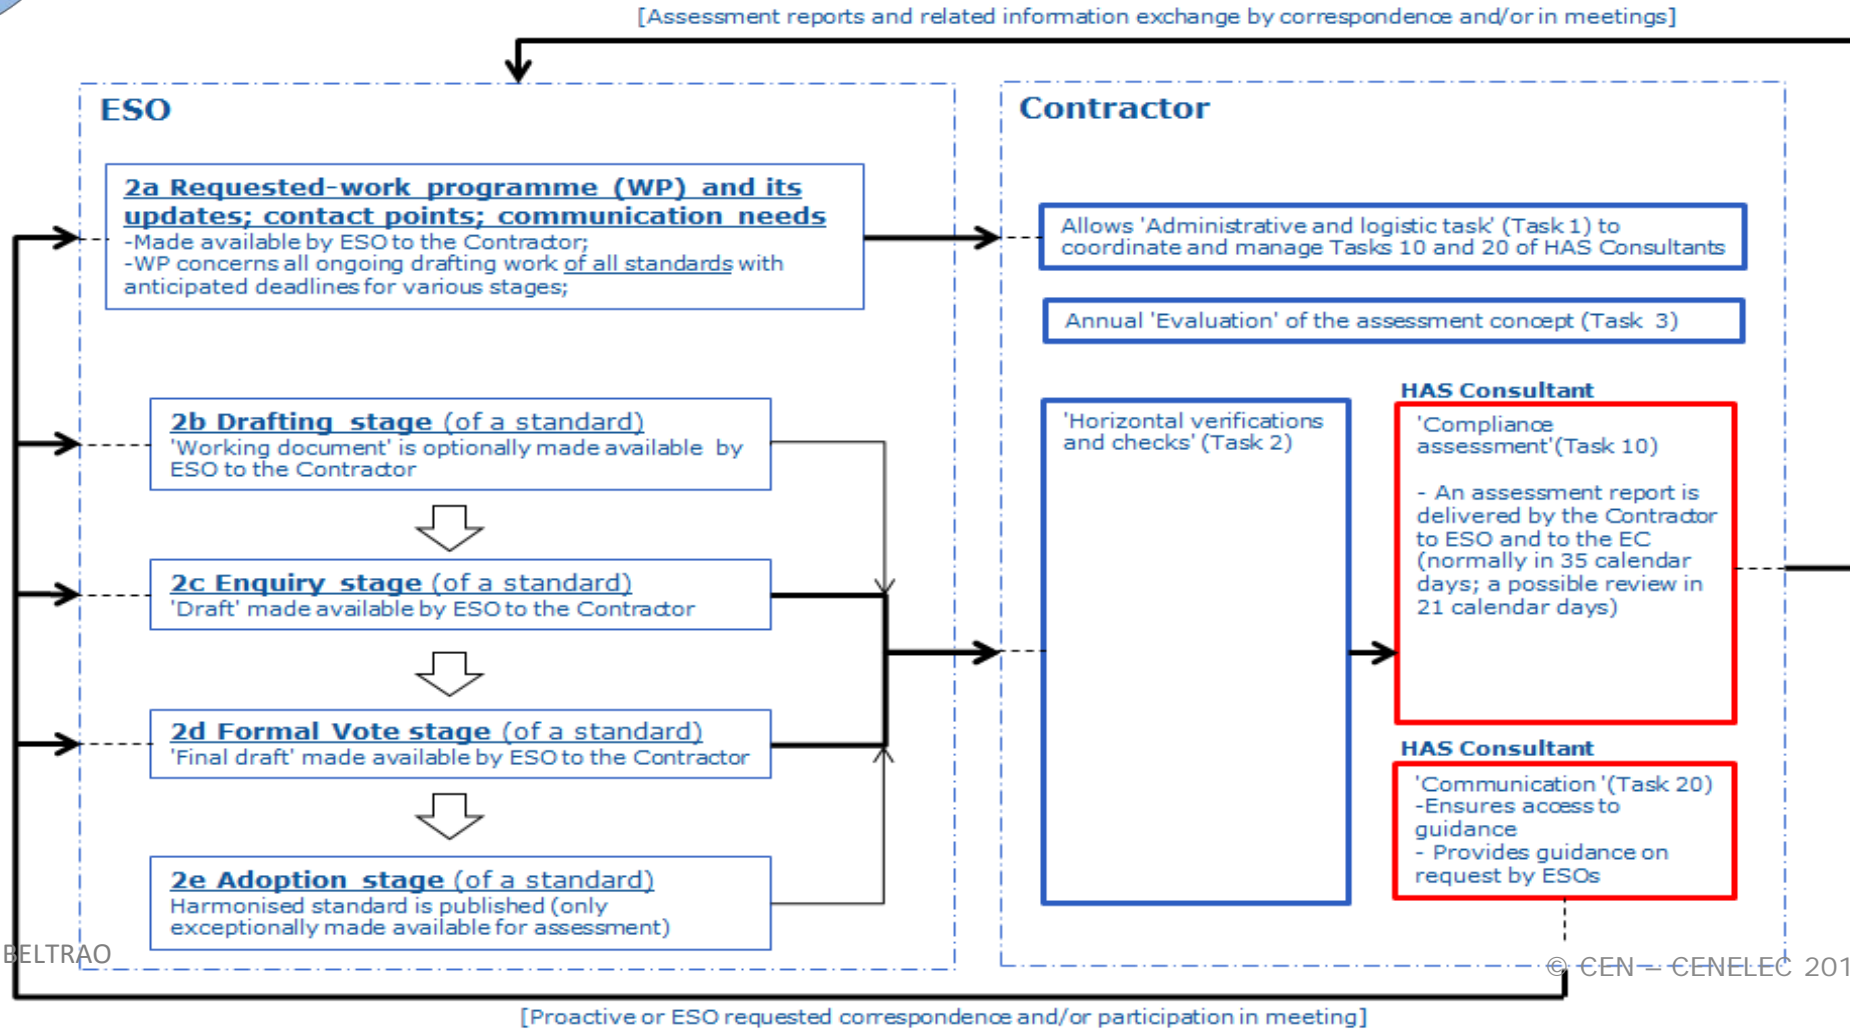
[Assessment reports and related information exchange by correspondence and/or in meetings]

ESO

2a Requested-work programme (WP) and its updates; contact points; communication needs
-Made available by ESO to the Contractor;
-WP concerns all ongoing drafting work of all standards with anticipated deadlines for various stages;

2b Drafting stage (of a standard)
'Working document' is optionally made available by ESO to the Contractor

2c Enquiry stage (of a standard)
'Draft' made available by ESO to the Contractor

2d Formal Vote stage (of a standard)
'Final draft' made available by ESO to the Contractor

2e Adoption stage (of a standard)
Harmonised standard is published (only exceptionally made available for assessment)

Contractor

Allows 'Administrative and logistic task' (Task 1) to coordinate and manage Tasks 10 and 20 of HAS Consultants

Annual 'Evaluation' of the assessment concept (Task 3)

'Horizontal verifications and checks' (Task 2)

HAS Consultant
'Compliance assessment'(Task 10)

- An assessment report is delivered by the Contractor to ESO and to the EC (normally in 35 calendar days; a possible review in 21 calendar days)

HAS Consultant
'Communication '(Task 20)
-Ensures access to guidance
- Provides guidance on request by ESOs

BELTRAO

© CEN – CENELEC 201

[Proactive or ESO requested correspondence and/or participation in meeting]